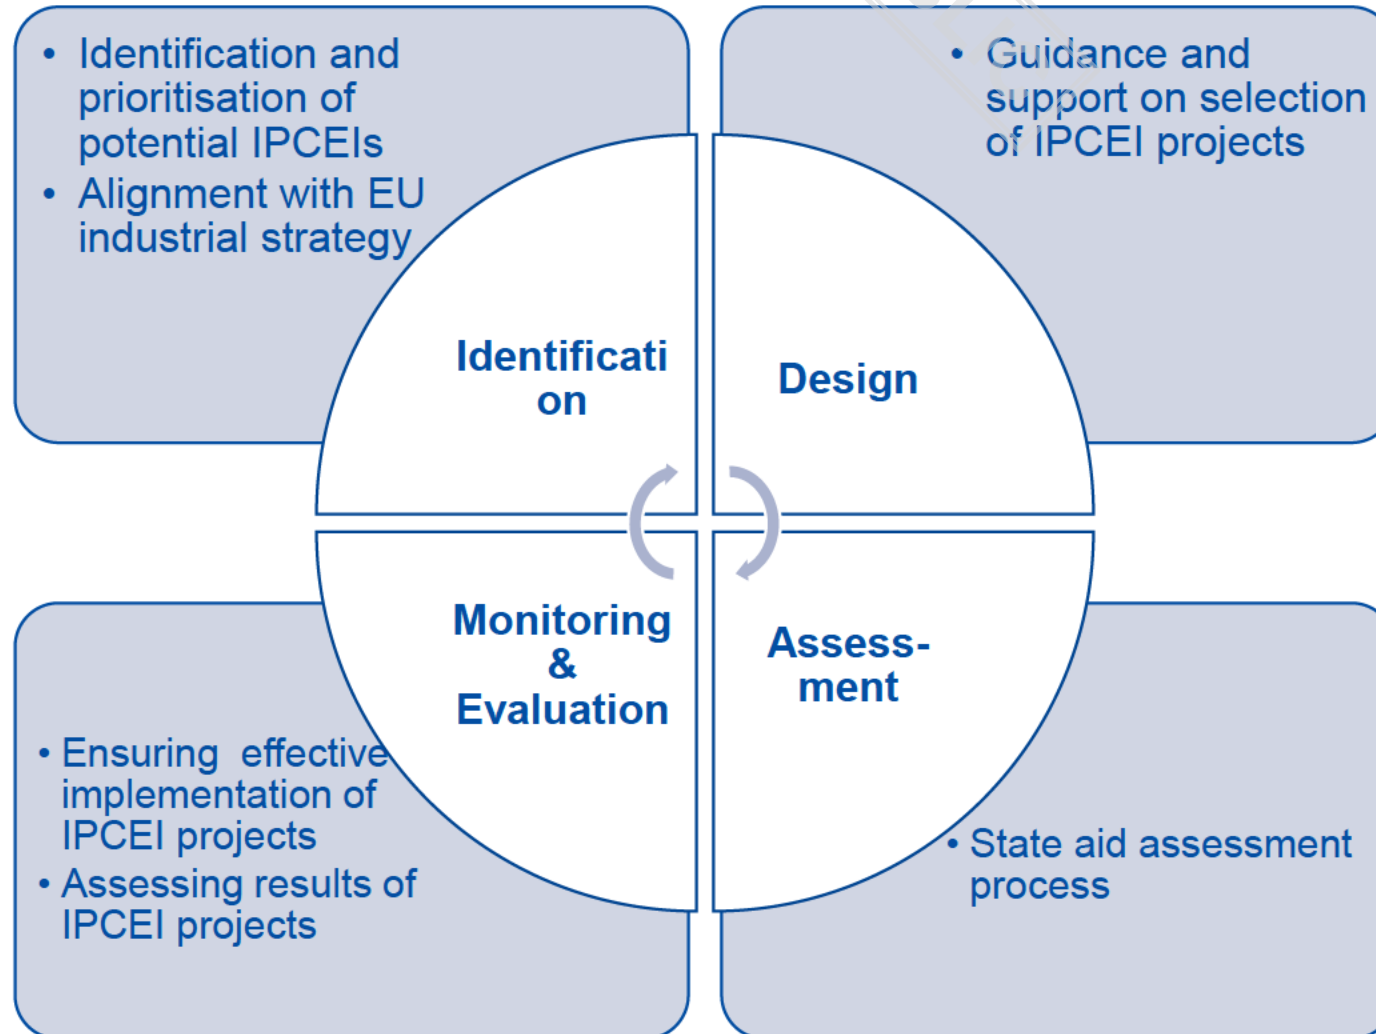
• Identification and prioritisation of potential IPCEIs
• Alignment with EU industrial strategy

• Guidance and support on selection of IPCEI projects

Identificati on

Design

Monitoring & Evaluation

Assess- ment

• Ensuring effective implementation of IPCEI projects
• Assessing results of IPCEI projects

• State aid assessment process